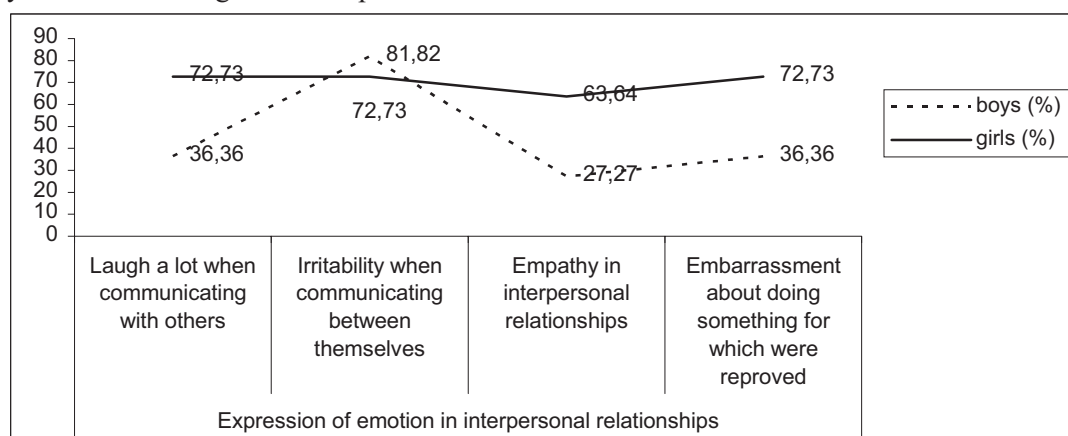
90
80
70
60
50
40
30
20
10
0

72,73
36,36
81,82
72,73
63,64
27,27
72,73
36,36

boys (%)
girls (%)

| Laugh a lot when communicating with others | Irritability when communicating between themselves | Empathy in interpersonal relationships | Embarrassment about doing something for which were reproved |
|---|---|---|---|

Expression of emotion in interpersonal relationships